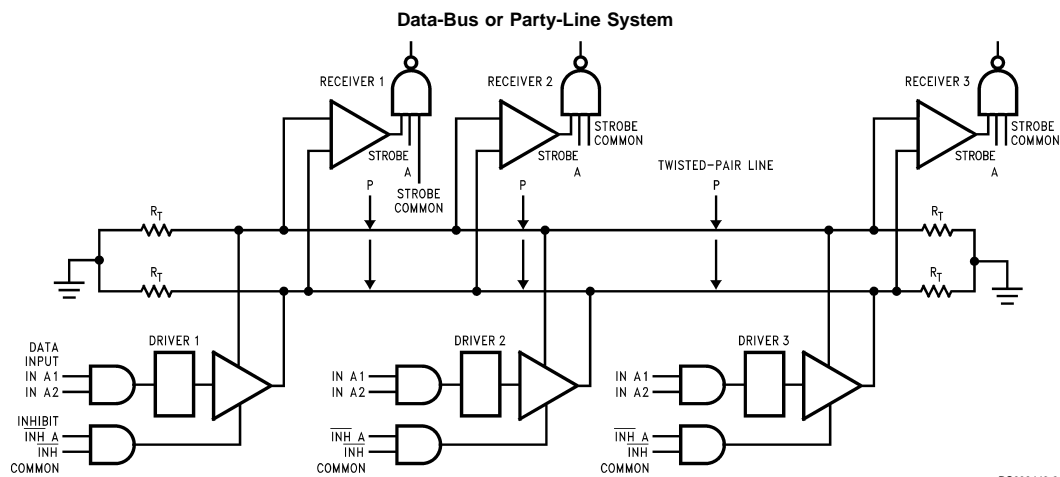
Data-Bus or Party-Line System

RECEIVER 1
STROBE A
STROBE COMMON
RECEIVER 2
STROBE A
STROBE COMMON
RECEIVER 3
STROBE A
STROBE COMMON
P
P
TWISTED-PAIR LINE
P
$R_T$
$R_T$
$R_T$
$R_T$
DATA INPUT
IN A1
IN A2
DRIVER 1
INHIBIT
$\overline{INH}$ A
$\overline{INH}$ COMMON
DRIVER 2
IN A1
IN A2
$\overline{INH}$ A
$\overline{INH}$ COMMON
DRIVER 3
IN A1
IN A2
$\overline{INH}$ A
$\overline{INH}$ COMMON
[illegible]